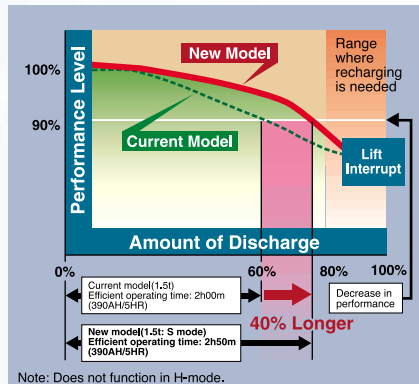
Performance Level

100%

90%

New Model

Range where recharging is needed

Current Model

Lift Interrupt

Amount of Discharge

0%

60%

80%

100%

Current model(1.5t)
Efficient operating time: 2h00m
(390AH/5HR)

Decrease in performance

40% Longer

New model(1.5t: S mode)
Efficient operating time: 2h50m
(390AH/5HR)

Note: Does not function in H-mode.